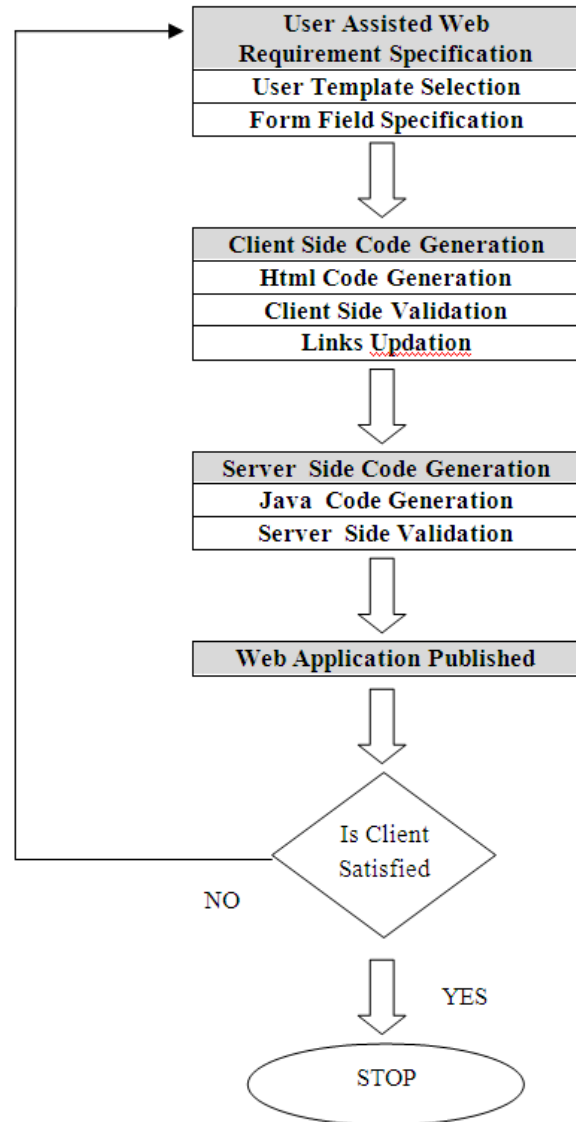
User Assisted Web Requirement Specification

User Template Selection

Form Field Specification

Client Side Code Generation

Html Code Generation

Client Side Validation

Links Updation

Server Side Code Generation

Java Code Generation

Server Side Validation

Web Application Published

Is Client Satisfied

NO

YES

STOP